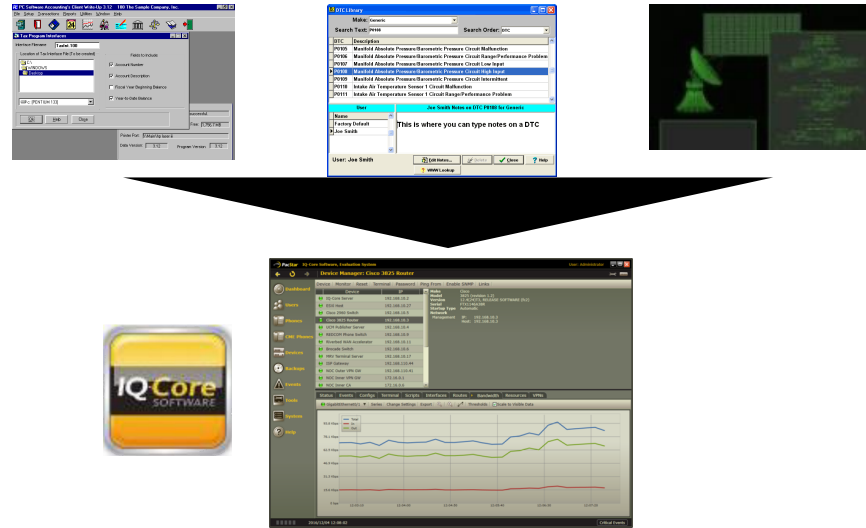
PC Software Accounting's Client Write-Up 3.12 - 100 The Sample Company, Inc.

Tax Program Interfaces

Interface Filename: Taxfet 100

Location of Tax Interface File (To be created)

Fields to include:

Account Number

Account Description

Fiscal Year Beginning Balance

Year to Date Balance

OK Help Close

DTC Library

Make: Generic

Search Text: P0108

Search Order: DTC

| DTC | Description |
|---|---|
| P0105 | Manifold Absolute Pressure/Barometric Pressure Circuit Malfunction |
| P0106 | Manifold Absolute Pressure/Barometric Pressure Circuit Range/Performance Problem |
| P0107 | Manifold Absolute Pressure/Barometric Pressure Circuit Low Input |
| P0108 | Manifold Absolute Pressure/Barometric Pressure Circuit High Input |
| P0109 | Manifold Absolute Pressure/Barometric Pressure Circuit Intermittent |
| P0110 | Intake Air Temperature Sensor 1 Circuit Malfunction |
| P0111 | Intake Air Temperature Sensor 1 Circuit Range/Performance Problem |

User

Joe Smith Notes on DTC P0108 for Generic

Name

Factory Default

Joe Smith

This is where you can type notes on a DTC

User: Joe Smith

Edit Notes... Close Help

WWW Lookup

IQ Core SOFTWARE

IQ Core Software, Evaluation System

Device Manager: Cisco 3825 Router

Dashboard

Users

Devices

Packages

Events

Tools

System

Help

Status Events Config Terminal Scripts Interface Routes Bandwidth Resources VPNs

Critical Events